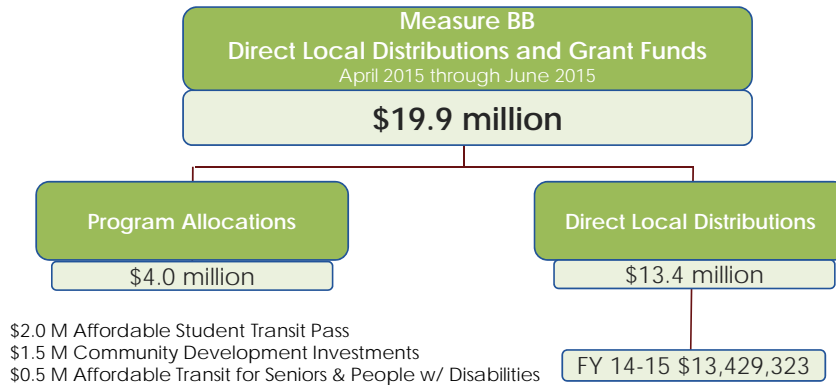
Measure BB
Direct Local Distributions and Grant Funds
April 2015 through June 2015

$19.9 million

Program Allocations

$4.0 million

Direct Local Distributions

$13.4 million

$2.0 M Affordable Student Transit Pass
$1.5 M Community Development Investments
$0.5 M Affordable Transit for Seniors & People w/ Disabilities

FY 14-15 $13,429,323